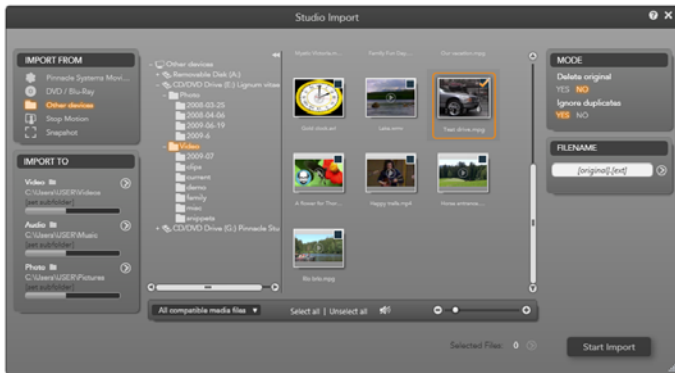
Studio Import

IMPORT FROM
Pinnacle Systems Movi...
DVD / Blu-Ray
Other devices
Stop Motion
Snapshot

IMPORT TO
Video
C:\Users\USER\Videos
[set subfolder]
Audio
C:\Users\USER\Music
[set subfolder]
Photo
C:\Users\USER\Pictures
[set subfolder]

Other devices
Removable Disk (A:)
CD/DVD Drive (E:) Lignum vitae
Photo
2008-03-25
2008-04-06
2009-06-19
2009-6
Video
2009-07
clips
current
demo
family
misc
snippets
CD/DVD Drive (G:) Pinnacle Stu

Mystic Victoria.m...
Family Fun Day...
Our vacation.mpg
Gold clock.avi
Lake.wmv
Test drive.mpg
A flower for Ther...
Happy walk.mp4
Horse entrance...
Rio kite.mpg

All compatible media files
Select all | Unselect all

MODE
Delete original
YES NO
Ignore duplicates
YES NO

FILENAME
[original].[ext]

Selected Files: 0
Start Import